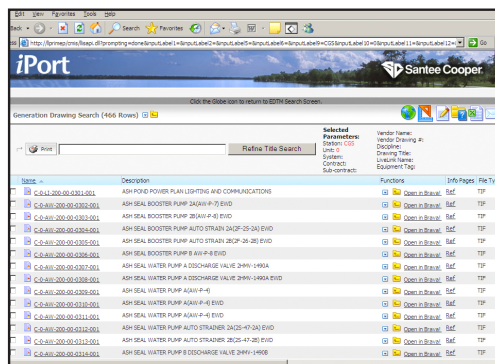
Edit View Favorites Tools Help

Back Search Favorites

https://fprimep/cnis/fisapi.dll?prompting=done&inputLabel1=&inputLabel2=&inputLabel6=&inputLabel9=CGS&inputLabel10=0&inputLabel11=&inputLabel12= Go

iPort

Santee Cooper

Click the Globe icon to return to EDTH Search Screen.

Generation Drawing Search (466 Rows)

Selected Parameters:
Station: CGS
Unit: 0
System:
Contract:
Sub-contract:

Vendor Name:
Vendor Drawing #:
Discipline:
Drawing Title:
LiveLink Name:
Equipment Tag:

Print

Refine Title Search

| Name | Description | Functions | Info Pages | File Ty |
|---|---|---|---|---|
| C-0-LI-200-00-0301-001 | ASH POND POWER PLAN LIGHTING AND COMMUNICATIONS | Open in Brava! | Ref | TIF |
| C-0-AW-200-00-0302-001 | ASH SEAL BOOSTER PUMP 2A(AW-P-7) EWD | Open in Brava! | Ref | TIF |
| C-0-AW-200-00-0303-001 | ASH SEAL BOOSTER PUMP 2B(AW-P-8) EWD | Open in Brava! | Ref | TIF |
| C-0-AW-200-00-0304-001 | ASH SEAL BOOSTER PUMP AUTO STRAIN 2A(2F-25-2A) EWD | Open in Brava! | Ref | TIF |
| C-0-AW-200-00-0305-001 | ASH SEAL BOOSTER PUMP AUTO STRAIN 2B(2F-26-2B) EWD | Open in Brava! | Ref | TIF |
| C-0-AW-200-00-0306-001 | ASH SEAL BOOSTER PUMP B AW-P-8 EWD | Open in Brava! | Ref | TIF |
| C-0-AW-200-00-0307-001 | ASH SEAL WATER PUMP A DISCHARGE VALVE 2HMW-1490A | Open in Brava! | Ref | TIF |
| C-0-AW-200-00-0308-001 | ASH SEAL WATER PUMP A DISCHARGE VALVE 2HMW-1490A EWD | Open in Brava! | Ref | TIF |
| C-0-AW-200-00-0309-001 | ASH SEAL WATER PUMP A(AW-P-4) | Open in Brava! | Ref | TIF |
| C-0-AW-200-00-0310-001 | ASH SEAL WATER PUMP A(AW-P-4) EWD | Open in Brava! | Ref | TIF |
| C-0-AW-200-00-0311-001 | ASH SEAL WATER PUMP A(AW-P-4) EWD | Open in Brava! | Ref | TIF |
| C-0-AW-200-00-0312-001 | ASH SEAL WATER PUMP AUTO STRAINER 2A(2S-47-2A) EWD | Open in Brava! | Ref | TIF |
| C-0-AW-200-00-0313-001 | ASH SEAL WATER PUMP AUTO STRAINER 2B(2S-47-2B) EWD | Open in Brava! | Ref | TIF |
| C-0-AW-200-00-0314-001 | ASH SEAL WATER PUMP B DISCHARGE VALVE 2HMW-1490B | Open in Brava! | Ref | TIF |